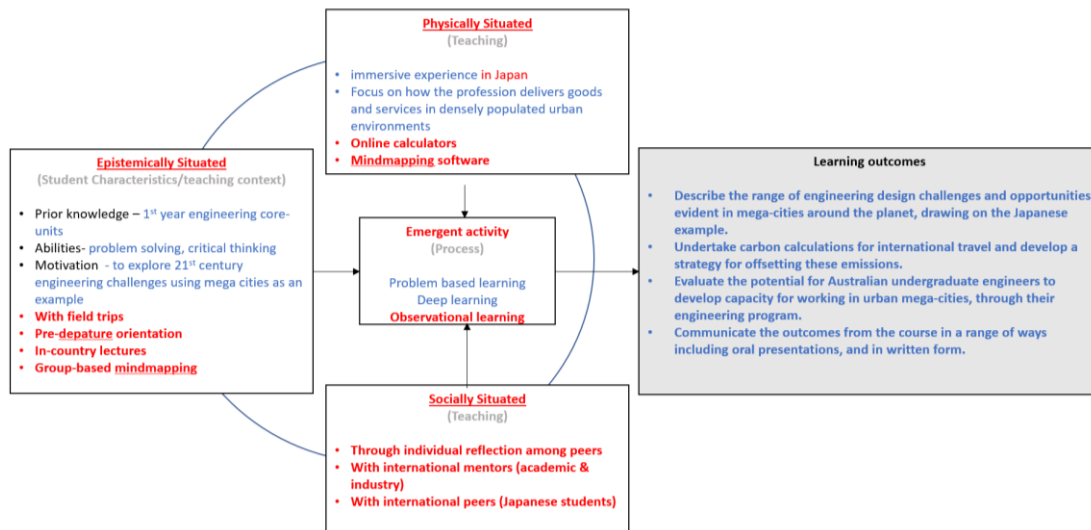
Physically Situated
(Teaching)

- immersive experience in Japan
- Focus on how the profession delivers goods and services in densely populated urban environments
- Online calculators
- Mindmapping software

Epistemically Situated
(Student Characteristics/teaching context)

- Prior knowledge – 1st year engineering core-units
- Abilities- problem solving, critical thinking
- Motivation - to explore 21st century engineering challenges using mega cities as an example
- With field trips
- Pre-depature orientation
- In-country lectures
- Group-based mindmapping

Emergent activity
(Process)

Problem based learning
Deep learning
Observational learning

Learning outcomes

- Describe the range of engineering design challenges and opportunities evident in mega-cities around the planet, drawing on the Japanese example.
- Undertake carbon calculations for international travel and develop a strategy for offsetting these emissions.
- Evaluate the potential for Australian undergraduate engineers to develop capacity for working in urban mega-cities, through their engineering program.
- Communicate the outcomes from the course in a range of ways including oral presentations, and in written form.

Socially Situated
(Teaching)

- Through individual reflection among peers
- With international mentors (academic & industry)
- With international peers (Japanese students)